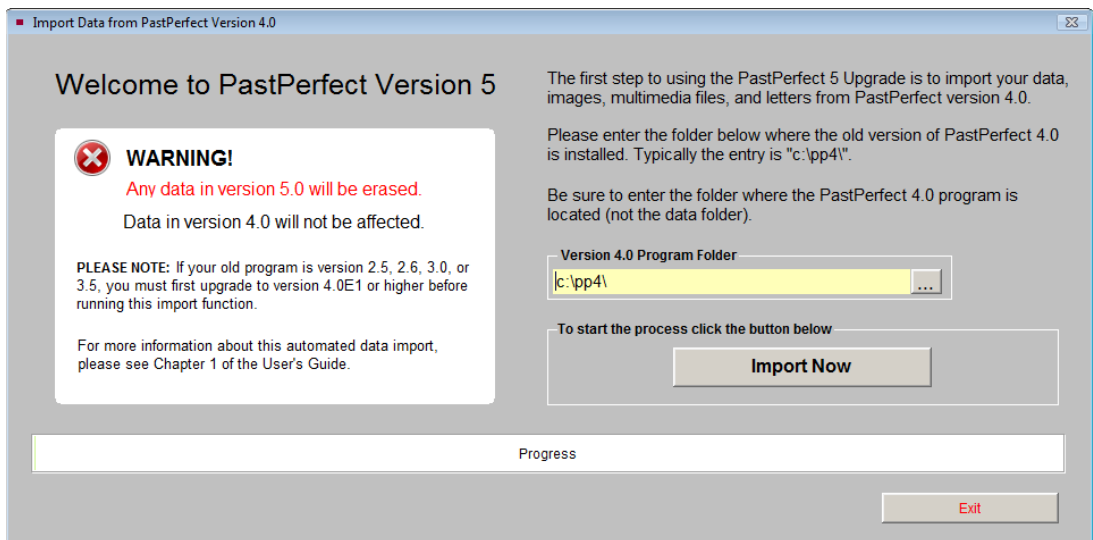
Import Data from PastPerfect Version 4.0

Welcome to PastPerfect Version 5

WARNING!

Any data in version 5.0 will be erased.

Data in version 4.0 will not be affected.

PLEASE NOTE: If your old program is version 2.5, 2.6, 3.0, or 3.5, you must first upgrade to version 4.0E1 or higher before running this import function.

For more information about this automated data import, please see Chapter 1 of the User's Guide.

The first step to using the PastPerfect 5 Upgrade is to import your data, images, multimedia files, and letters from PastPerfect version 4.0.

Please enter the folder below where the old version of PastPerfect 4.0 is installed. Typically the entry is "c:\pp4\".

Be sure to enter the folder where the PastPerfect 4.0 program is located (not the data folder).

Version 4.0 Program Folder

c:\pp4\

...

To start the process click the button below

Import Now

Progress

Exit